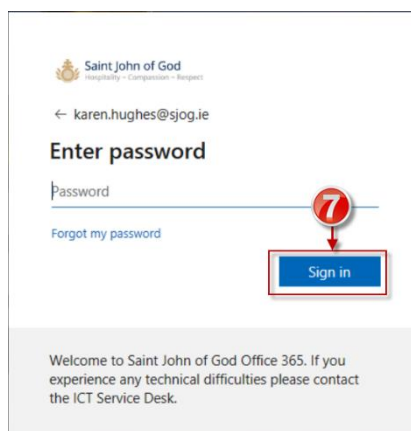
Saint John of God
Hospitality – Compassion – Respect

← karen.hughes@sjog.ie

Enter password

Password

Forgot my password

7

Sign in

Welcome to Saint John of God Office 365. If you experience any technical difficulties please contact the ICT Service Desk.